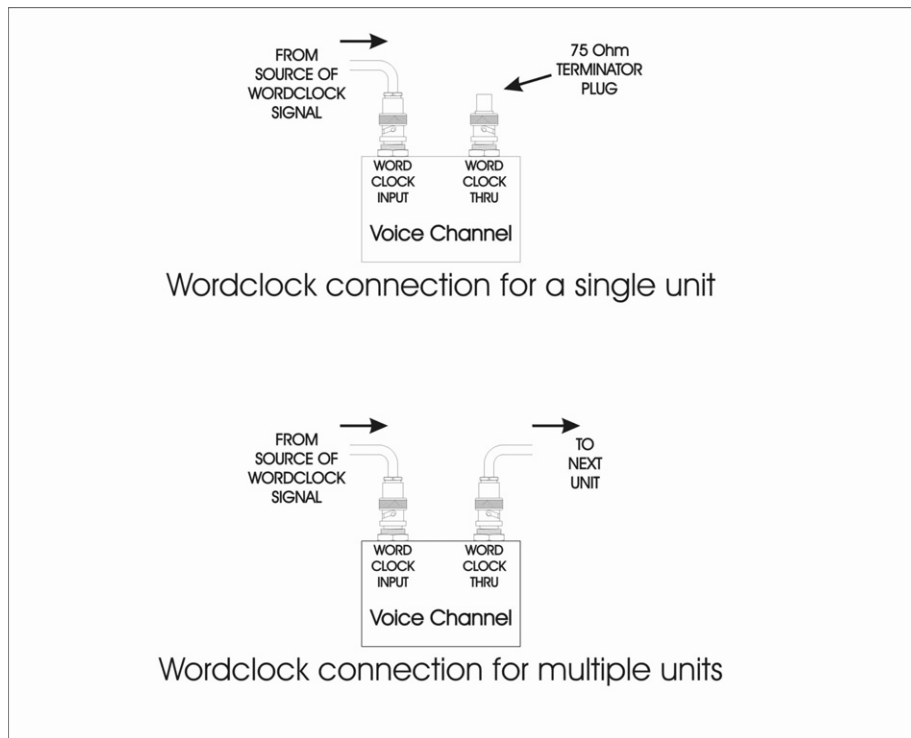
FROM SOURCE OF WORDCLOCK SIGNAL

75 Ohm TERMINATOR PLUG

WORD CLOCK INPUT

WORD CLOCK THRU

Voice Channel

Wordclock connection for a single unit

FROM SOURCE OF WORDCLOCK SIGNAL

TO NEXT UNIT

WORD CLOCK INPUT

WORD CLOCK THRU

Voice Channel

Wordclock connection for multiple units